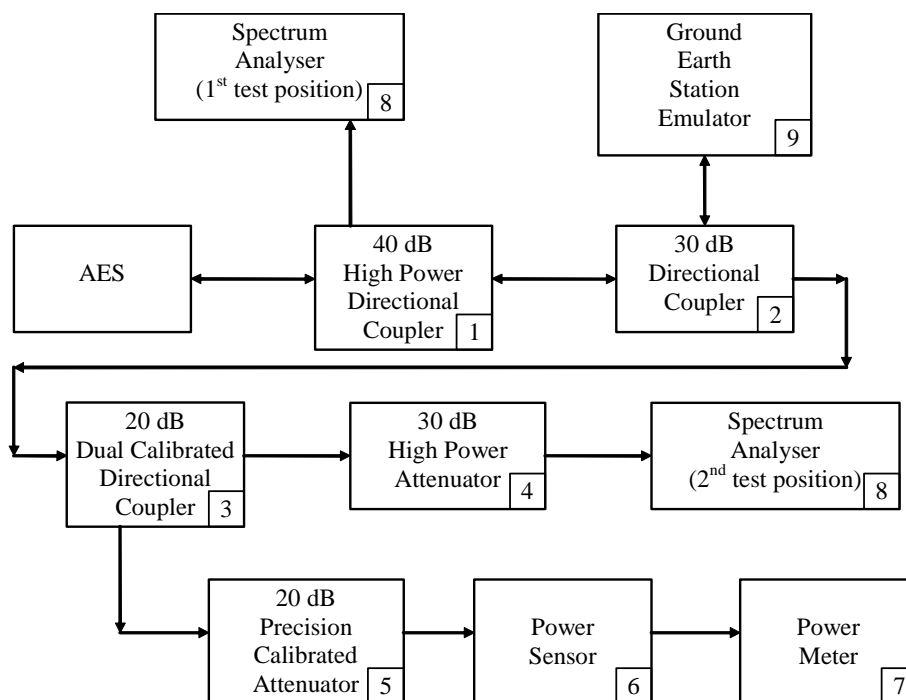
Spectrum Analyser (1$^{st}$ test position) 8

Ground Earth Station Emulator 9

AES

40 dB High Power Directional Coupler 1

30 dB Directional Coupler 2

20 dB Dual Calibrated Directional Coupler 3

30 dB High Power Attenuator 4

Spectrum Analyser (2$^{nd}$ test position) 8

20 dB Precision Calibrated Attenuator 5

Power Sensor 6

Power Meter 7